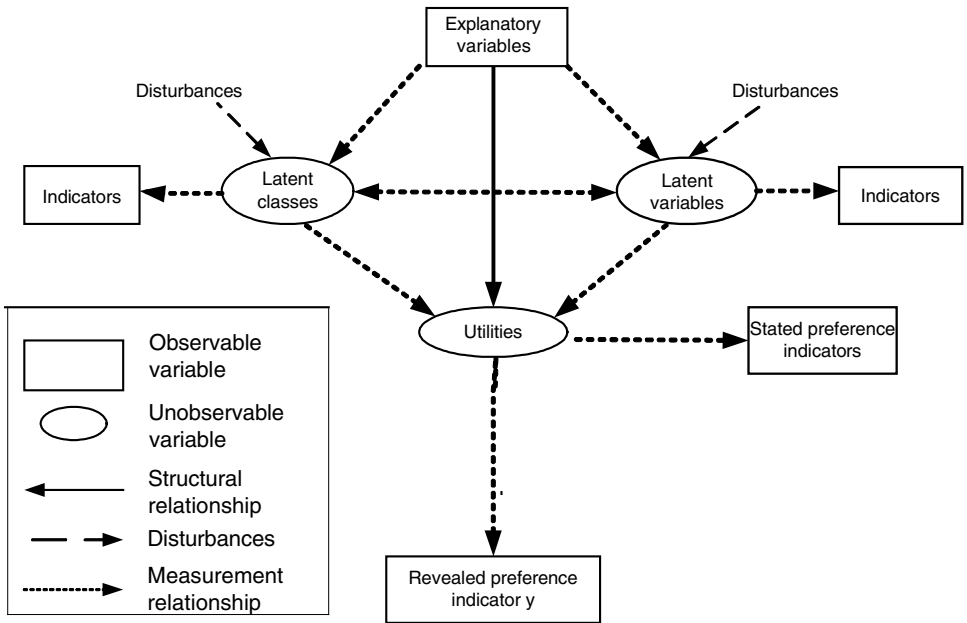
Explanatory variables

Disturbances

Disturbances

Indicators

Latent classes

Latent variables

Indicators

Utilities

Stated preference indicators

Revealed preference indicator y

Observable variable

Unobservable variable

Structural relationship

Disturbances

Measurement relationship